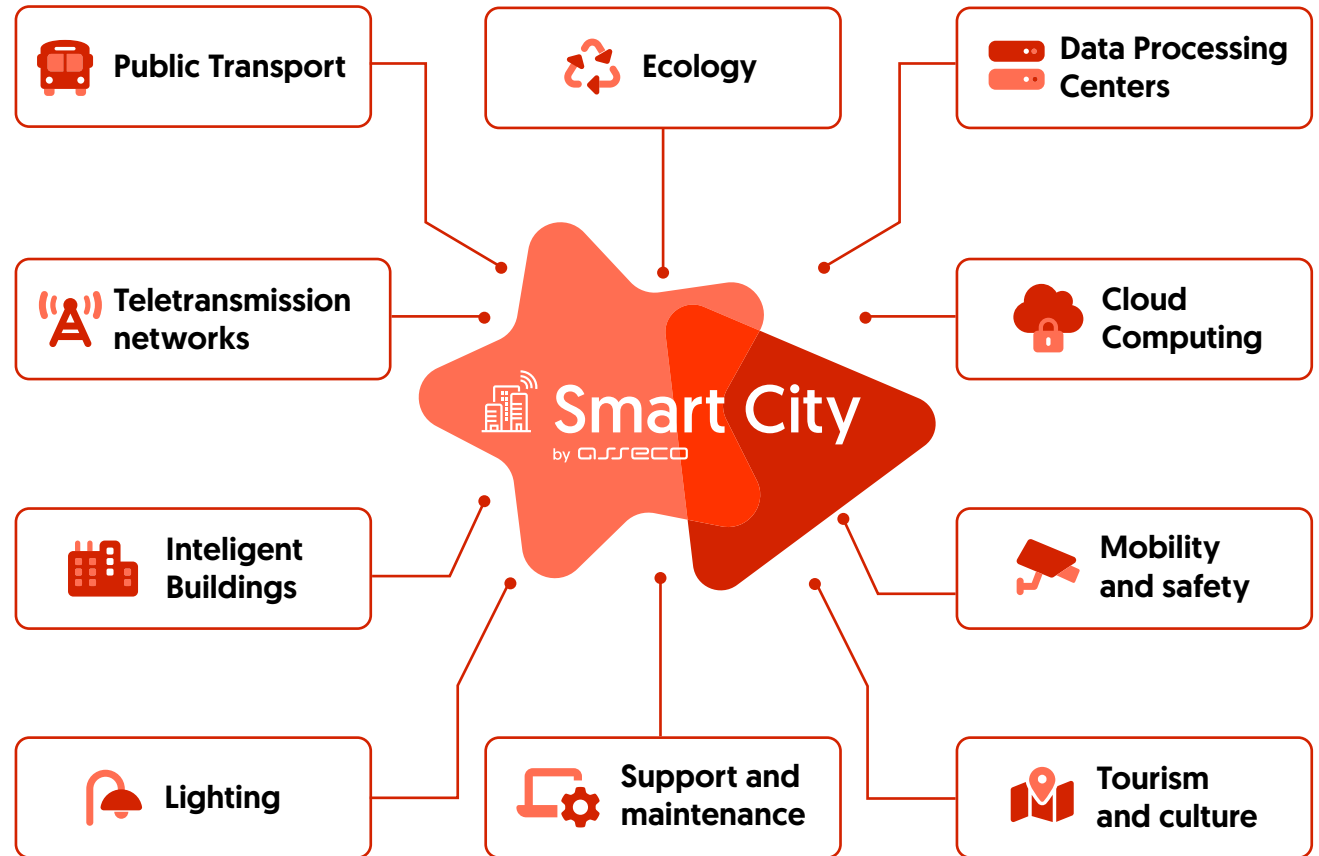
Public Transport

Ecology

Data Processing Centers

Teletransmission networks

Smart City
by asseco

Cloud Computing

Inteligent Buildings

Mobility and safety

Lighting

Support and maintenance

Tourism and culture